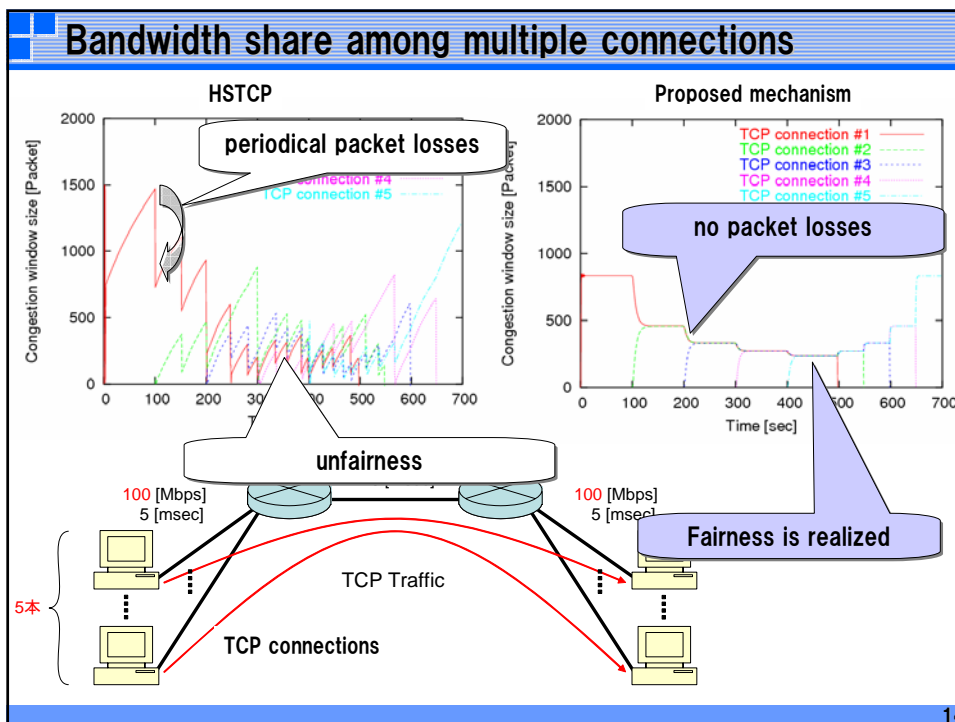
Bandwidth share among multiple connections

HSTCP

periodical packet losses

TCP connection #4
TCP connection #5

Congestion window size [Packet]

2000
1500
1000
500
0

0 100 200 300 400 500 600 700

Time [sec]

Proposed mechanism

TCP connection #1
TCP connection #2
TCP connection #3
TCP connection #4
TCP connection #5

no packet losses

Congestion window size [Packet]

2000
1500
1000
500
0

0 100 200 300 400 500 600 700

Time [sec]

unfairness

100 [Mbps]
5 [msec]

100 [Mbps]
5 [msec]

Fairness is realized

5本

TCP Traffic

TCP connections

1